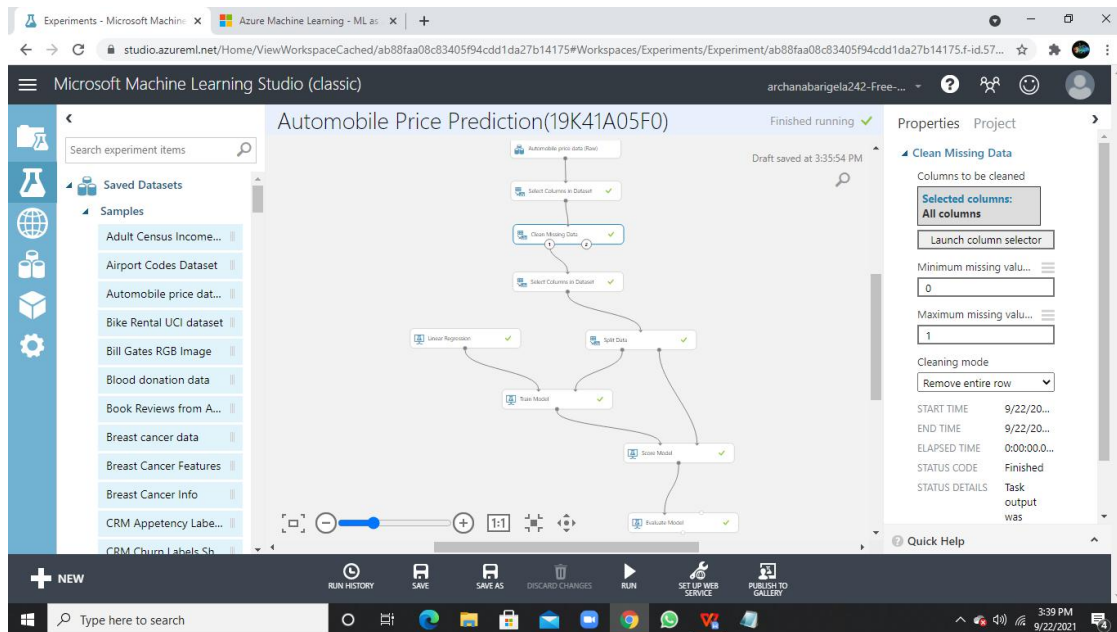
Experiments - Microsoft Machine ×
Azure Machine Learning - ML as ×
+

studio.azureml.net/Home/ViewWorkspaceCached/ab88faa08c83405f94cdd1da27b14175#Workspaces/Experiments/Experiment/ab88faa08c83405f94cdd1da27b14175.f-id.57...

Microsoft Machine Learning Studio (classic)
archanabarigela242-Free-...

Search experiment items
Saved Datasets
Samples
Adult Census Income...
Airport Codes Dataset
Automobile price dat...
Bike Rental UCI dataset
Bill Gates RGB Image
Blood donation data
Book Reviews from A...
Breast cancer data
Breast Cancer Features
Breast Cancer Info
CRM Appetency Labe...
CRM Churn Labels Sh...

Automobile Price Prediction(19K41A05F0)
Finished running
Draft saved at 3:35:54 PM

Automobile price data (Raw)
Select Columns in Dataset
Clean Missing Data
Select Columns in Dataset
Linear Regression
Split Data
Train Model
Score Model
Evaluate Model

1:1

Properties Project
Clean Missing Data
Columns to be cleaned
Selected columns:
All columns
Launch column selector
Minimum missing valu...
0
Maximum missing valu...
1
Cleaning mode
Remove entire row

| START TIME | 9/22/20... |
|---|---|
| END TIME | 9/22/20... |
| ELAPSED TIME | 0:00:00.0... |
| STATUS CODE | Finished |
| STATUS DETAILS | Task output was |

Quick Help

NEW
RUN HISTORY
SAVE
SAVE AS
DISCARD CHANGES
RUN
SET UP WEB SERVICE
PUBLISH TO GALLERY

Type here to search
3:39 PM
9/22/2021